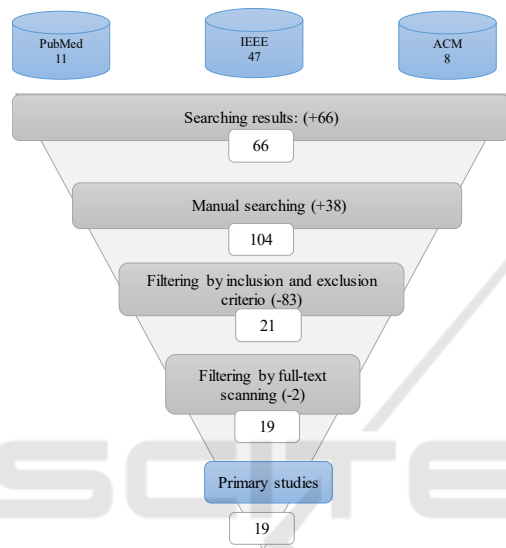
PubMed
11

IEEE
47

ACM
8

Searching results: (+66)

66

Manual searching (+38)

104

Filtering by inclusion and exclusion criterio (-83)

21

Filtering by full-text scanning (-2)

19

Primary studies

19

SCITE